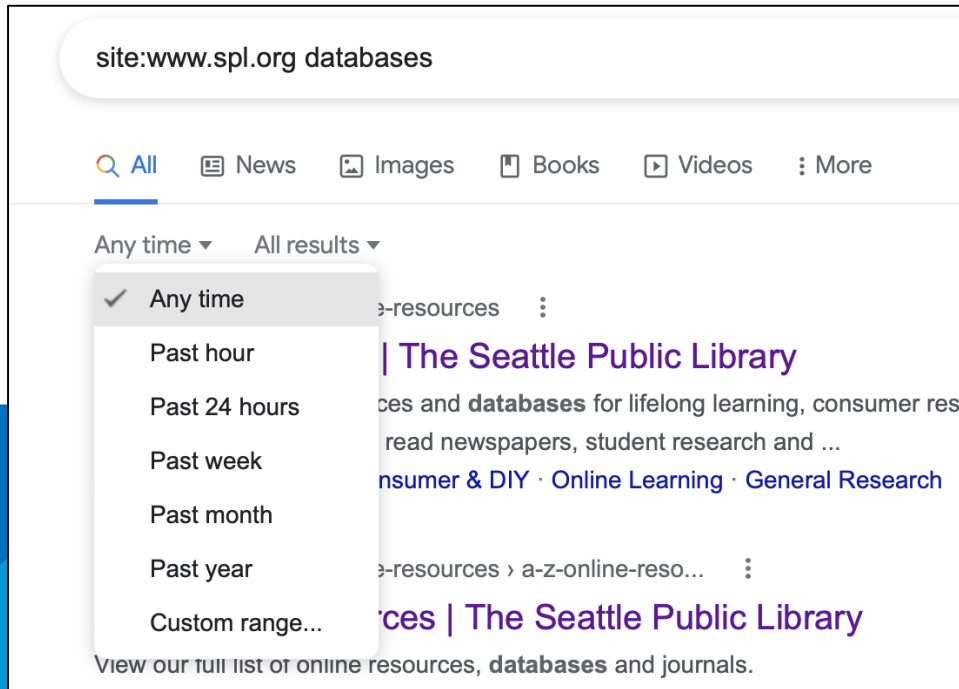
site:www.spl.org databases

All News Images Books Videos More

Any time All results

Any time
Past hour
Past 24 hours
Past week
Past month
Past year
Custom range...

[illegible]e-resources

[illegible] | The Seattle Public Library

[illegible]ces and **databases** for lifelong learning, consumer res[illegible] read newspapers, student research and ...

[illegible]nsumer & DIY · Online Learning · General Research

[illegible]e-resources › a-z-online-reso...

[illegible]rces | The Seattle Public Library

View our full list of online resources, **databases** and journals.